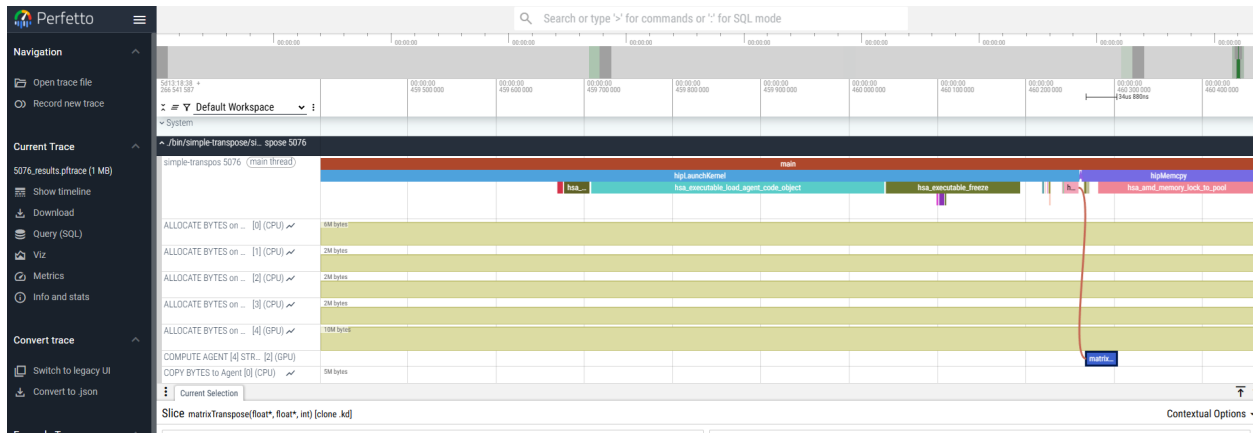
Perfetto

Search or type '>' for commands or ':' for SQL mode

Navigation
Open trace file
Record new trace

Current Trace
5076_results.pftrace (1 MB)
Show timeline
Download
Query (SQL)
Viz
Metrics
Info and stats

Convert trace
Switch to legacy UI
Convert to .json

00:00:00 | 00:00:00 | 00:00:00 | 00:00:00 | 00:00:00 | 00:00:00 | 00:00:00 | 00:00:00 | 00:00:00

5d13:18:38 + 266 541 587

00:00:00 459 500 000 | 00:00:00 459 600 000 | 00:00:00 459 700 000 | 00:00:00 459 800 000 | 00:00:00 459 900 000 | 00:00:00 460 000 000 | 00:00:00 460 100 000 | 00:00:00 460 200 000 | 00:00:00 460 300 000 | 00:00:00 460 400 000

34us 880ns

Default Workspace

System

./bin/simple-transpose/si... spose 5076

simple-transpos 5076 (main thread)

main
hipLaunchKernel
hipMemcpy
hsa_...
hsa_executable_load_agent_code_object
hsa_executable_freeze
h...
hsa_amd_memory_lock_to_pool

ALLOCATE BYTES on ... [0] (CPU)
6M bytes
ALLOCATE BYTES on ... [1] (CPU)
2M bytes
ALLOCATE BYTES on ... [2] (CPU)
2M bytes
ALLOCATE BYTES on ... [3] (CPU)
2M bytes
ALLOCATE BYTES on ... [4] (GPU)
10M bytes
COMPUTE AGENT [4] STR... [2] (GPU)
matrix...
COPY BYTES to Agent [0] (CPU)
5M bytes

Current Selection

Slice matrixTranspose(float*, float*, int) [clone .kd]

Contextual Options